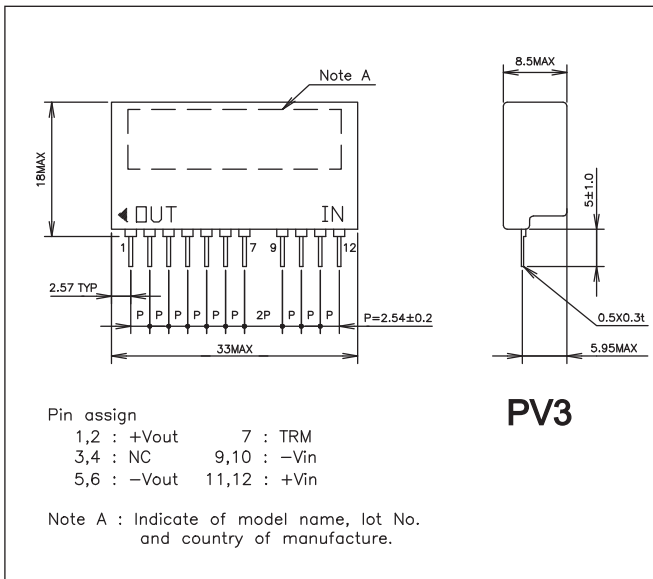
Note A

18MAX

◀ OUT

IN

1

7

9

12

2.57 TYP

P P P P P P 2P P P P

P=2.54±0.2

33MAX

8.5MAX

5±1.0

0.5X0.3t

5.95MAX

PV3

Pin assign

| | | | |
|---|---|---|---|
| 1,2 | : +Vout | 7 | : TRM |
| 3,4 | : NC | 9,10 | : −Vin |
| 5,6 | : −Vout | 11,12 | : +Vin |

Note A : Indicate of model name, lot No. and country of manufacture.